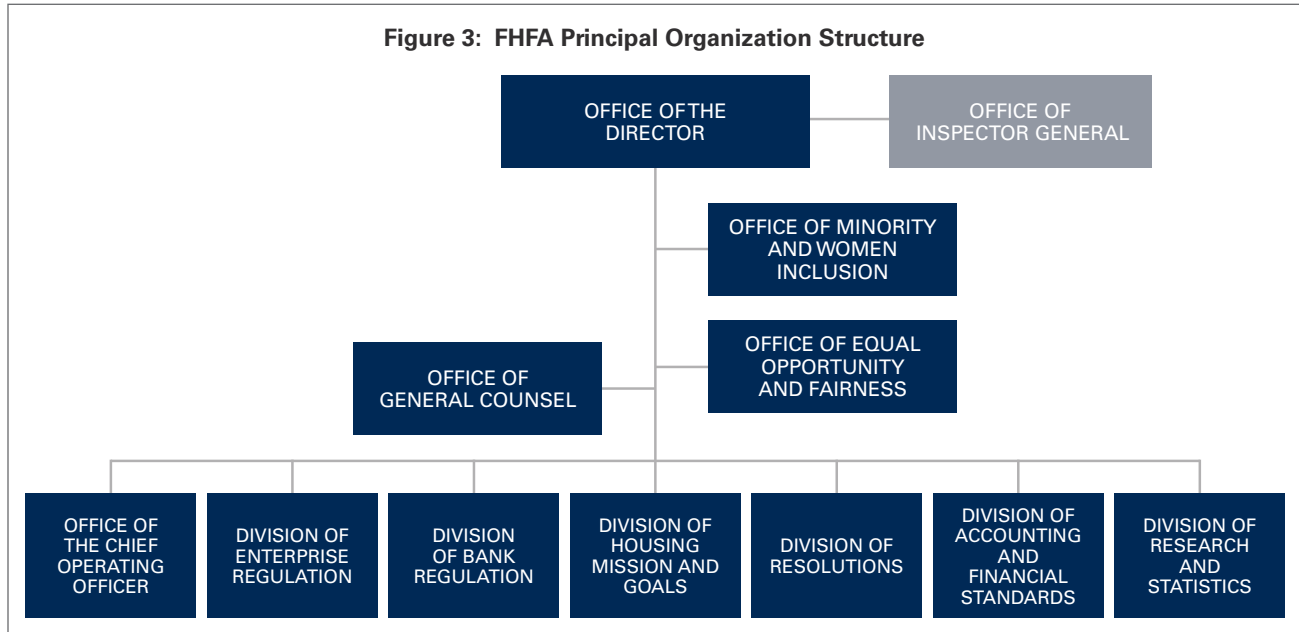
Figure 3: FHFA Principal Organization Structure

OFFICE OF THE DIRECTOR

OFFICE OF INSPECTOR GENERAL

OFFICE OF MINORITY AND WOMEN INCLUSION

OFFICE OF EQUAL OPPORTUNITY AND FAIRNESS

OFFICE OF GENERAL COUNSEL

OFFICE OF THE CHIEF OPERATING OFFICER

DIVISION OF ENTERPRISE REGULATION

DIVISION OF BANK REGULATION

DIVISION OF HOUSING MISSION AND GOALS

DIVISION OF RESOLUTIONS

DIVISION OF ACCOUNTING AND FINANCIAL STANDARDS

DIVISION OF RESEARCH AND STATISTICS